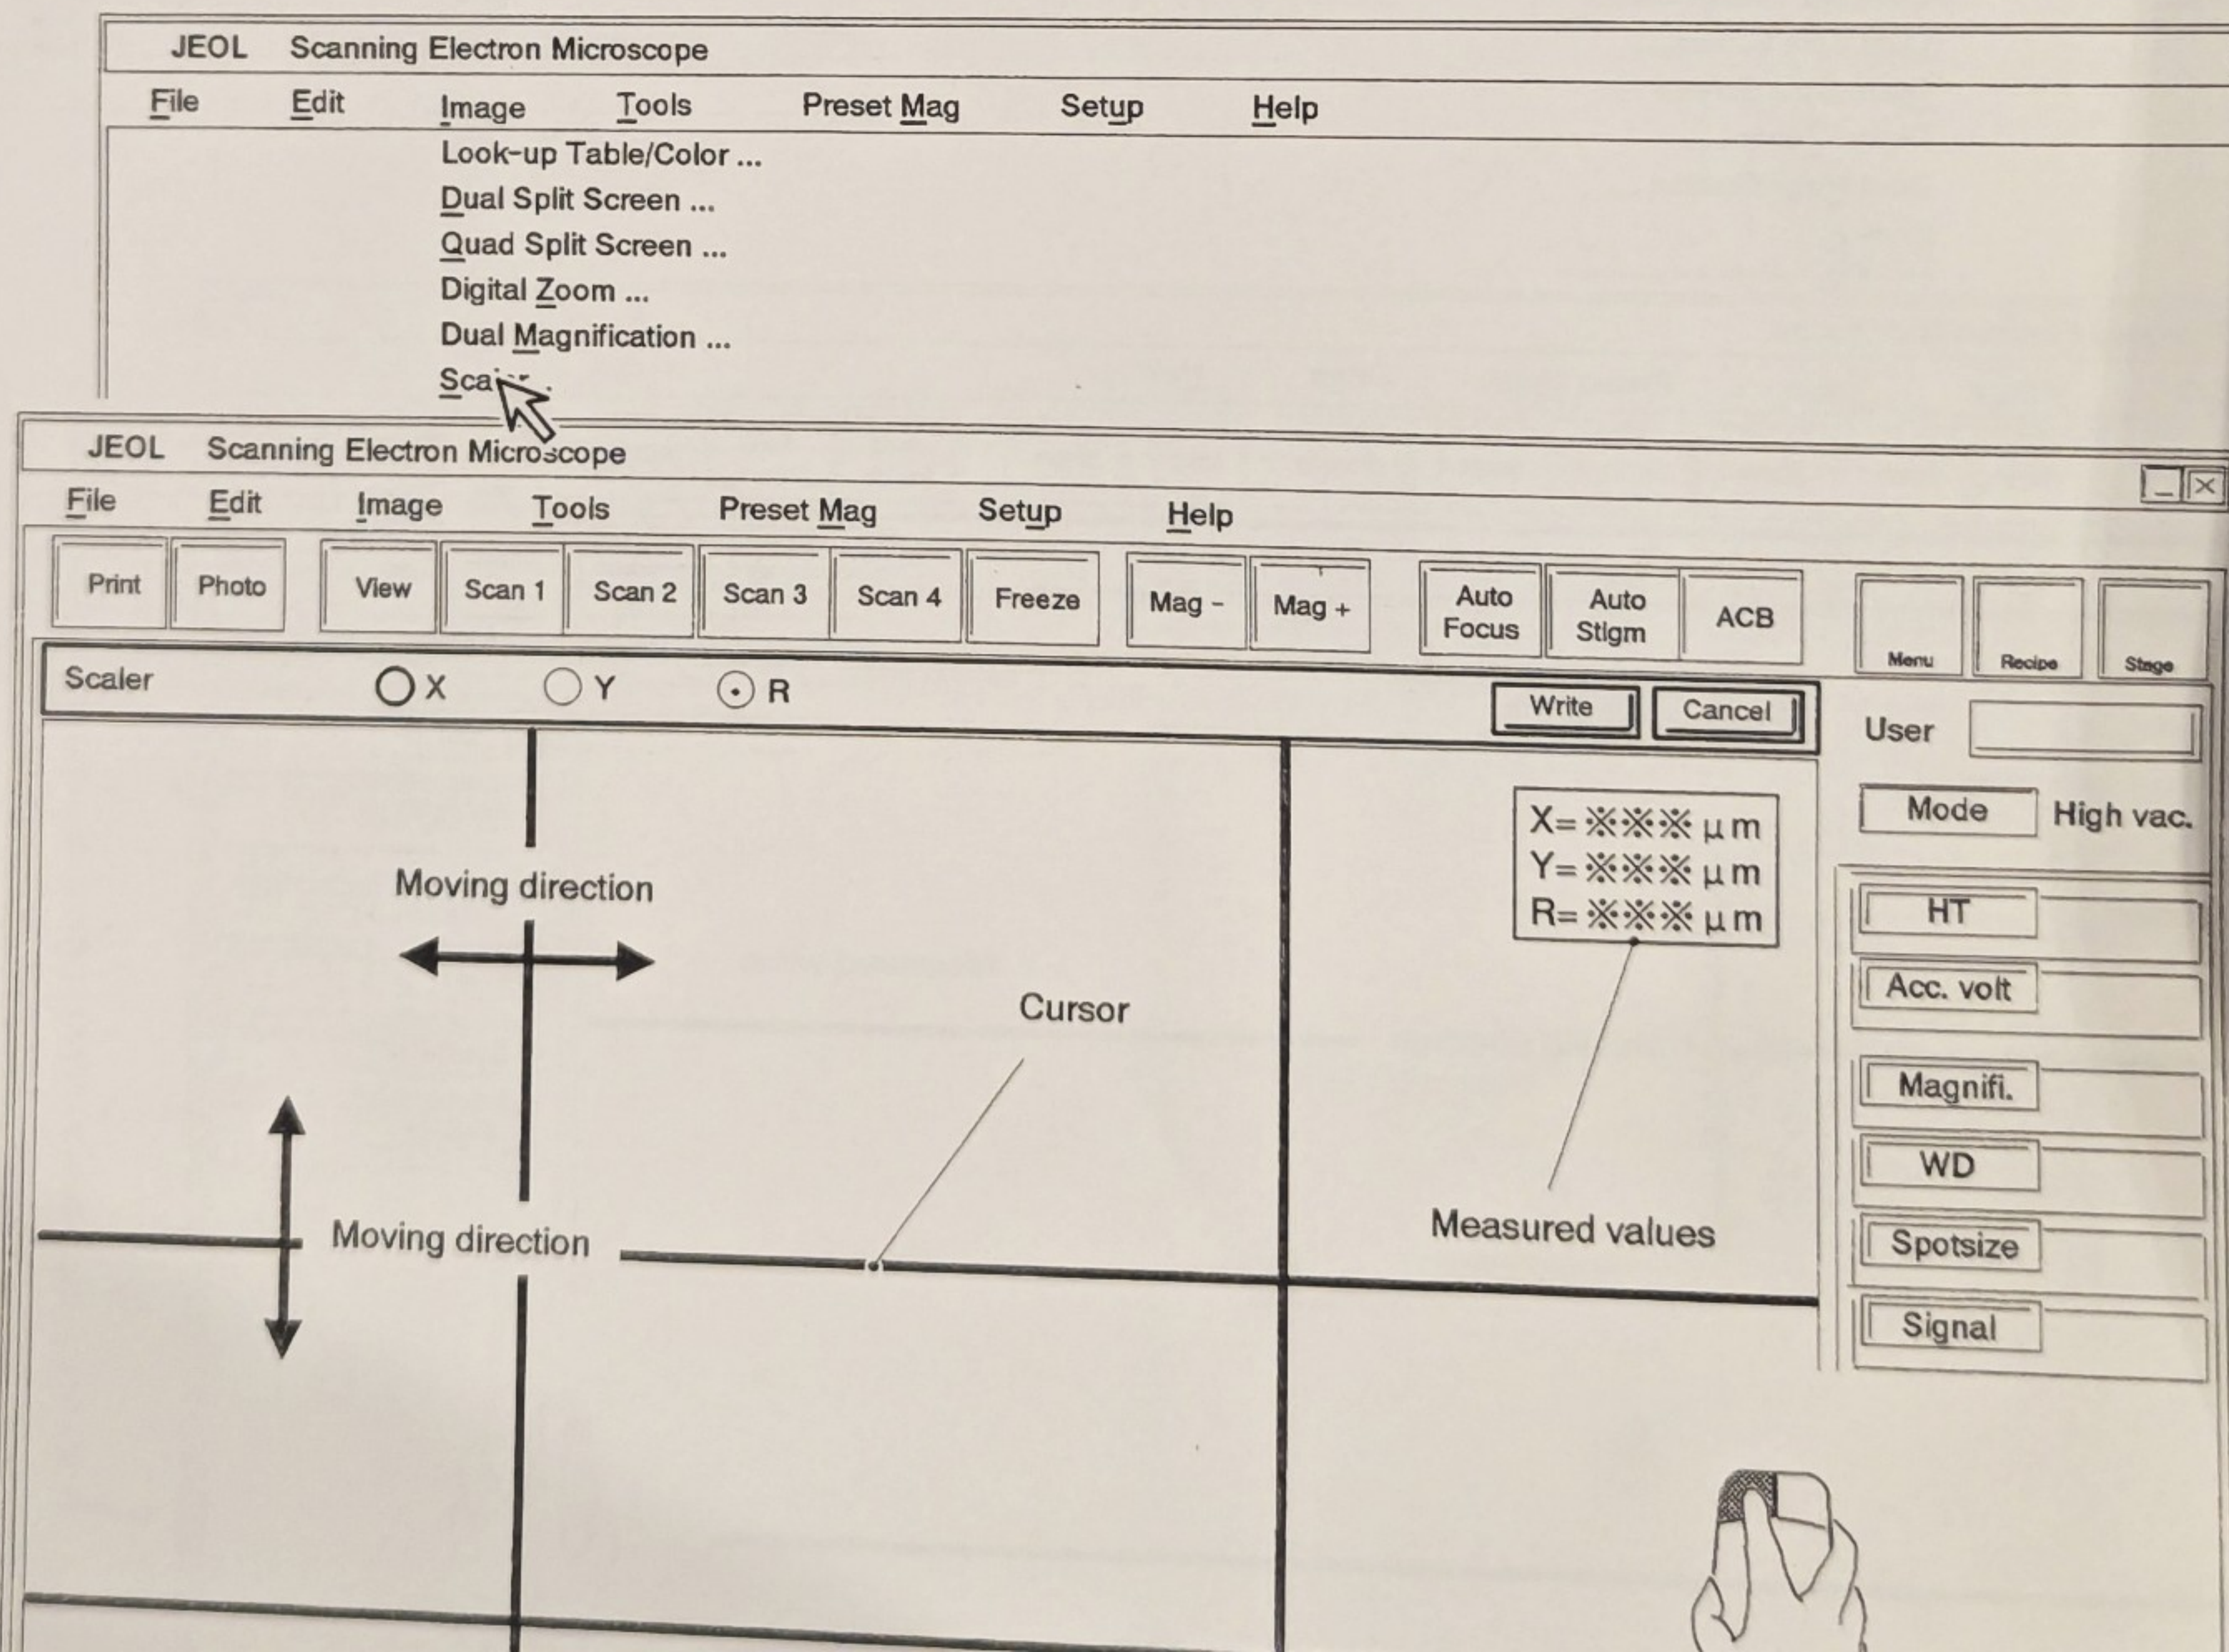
JEOL Scanning Electron Microscope

File Edit Image Tools Preset Mag Setup Help

Look-up Table/Color ...
Dual Split Screen ...
Quad Split Screen ...
Digital Zoom ...
Dual Magnification ...
Sca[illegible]

JEOL Scanning Electron Microscope

File Edit Image Tools Preset Mag Setup Help

Print Photo View Scan 1 Scan 2 Scan 3 Scan 4 Freeze Mag - Mag + Auto Focus Auto Stigm ACB Menu Recipe Stage

Scaler X Y R Write Cancel

User

Mode High vac.

HT

Acc. volt

Magnifi.

WD

Spotsize

Signal

X= ※※※ μm
Y= ※※※ μm
R= ※※※ μm

Moving direction

Cursor

Moving direction

Measured values